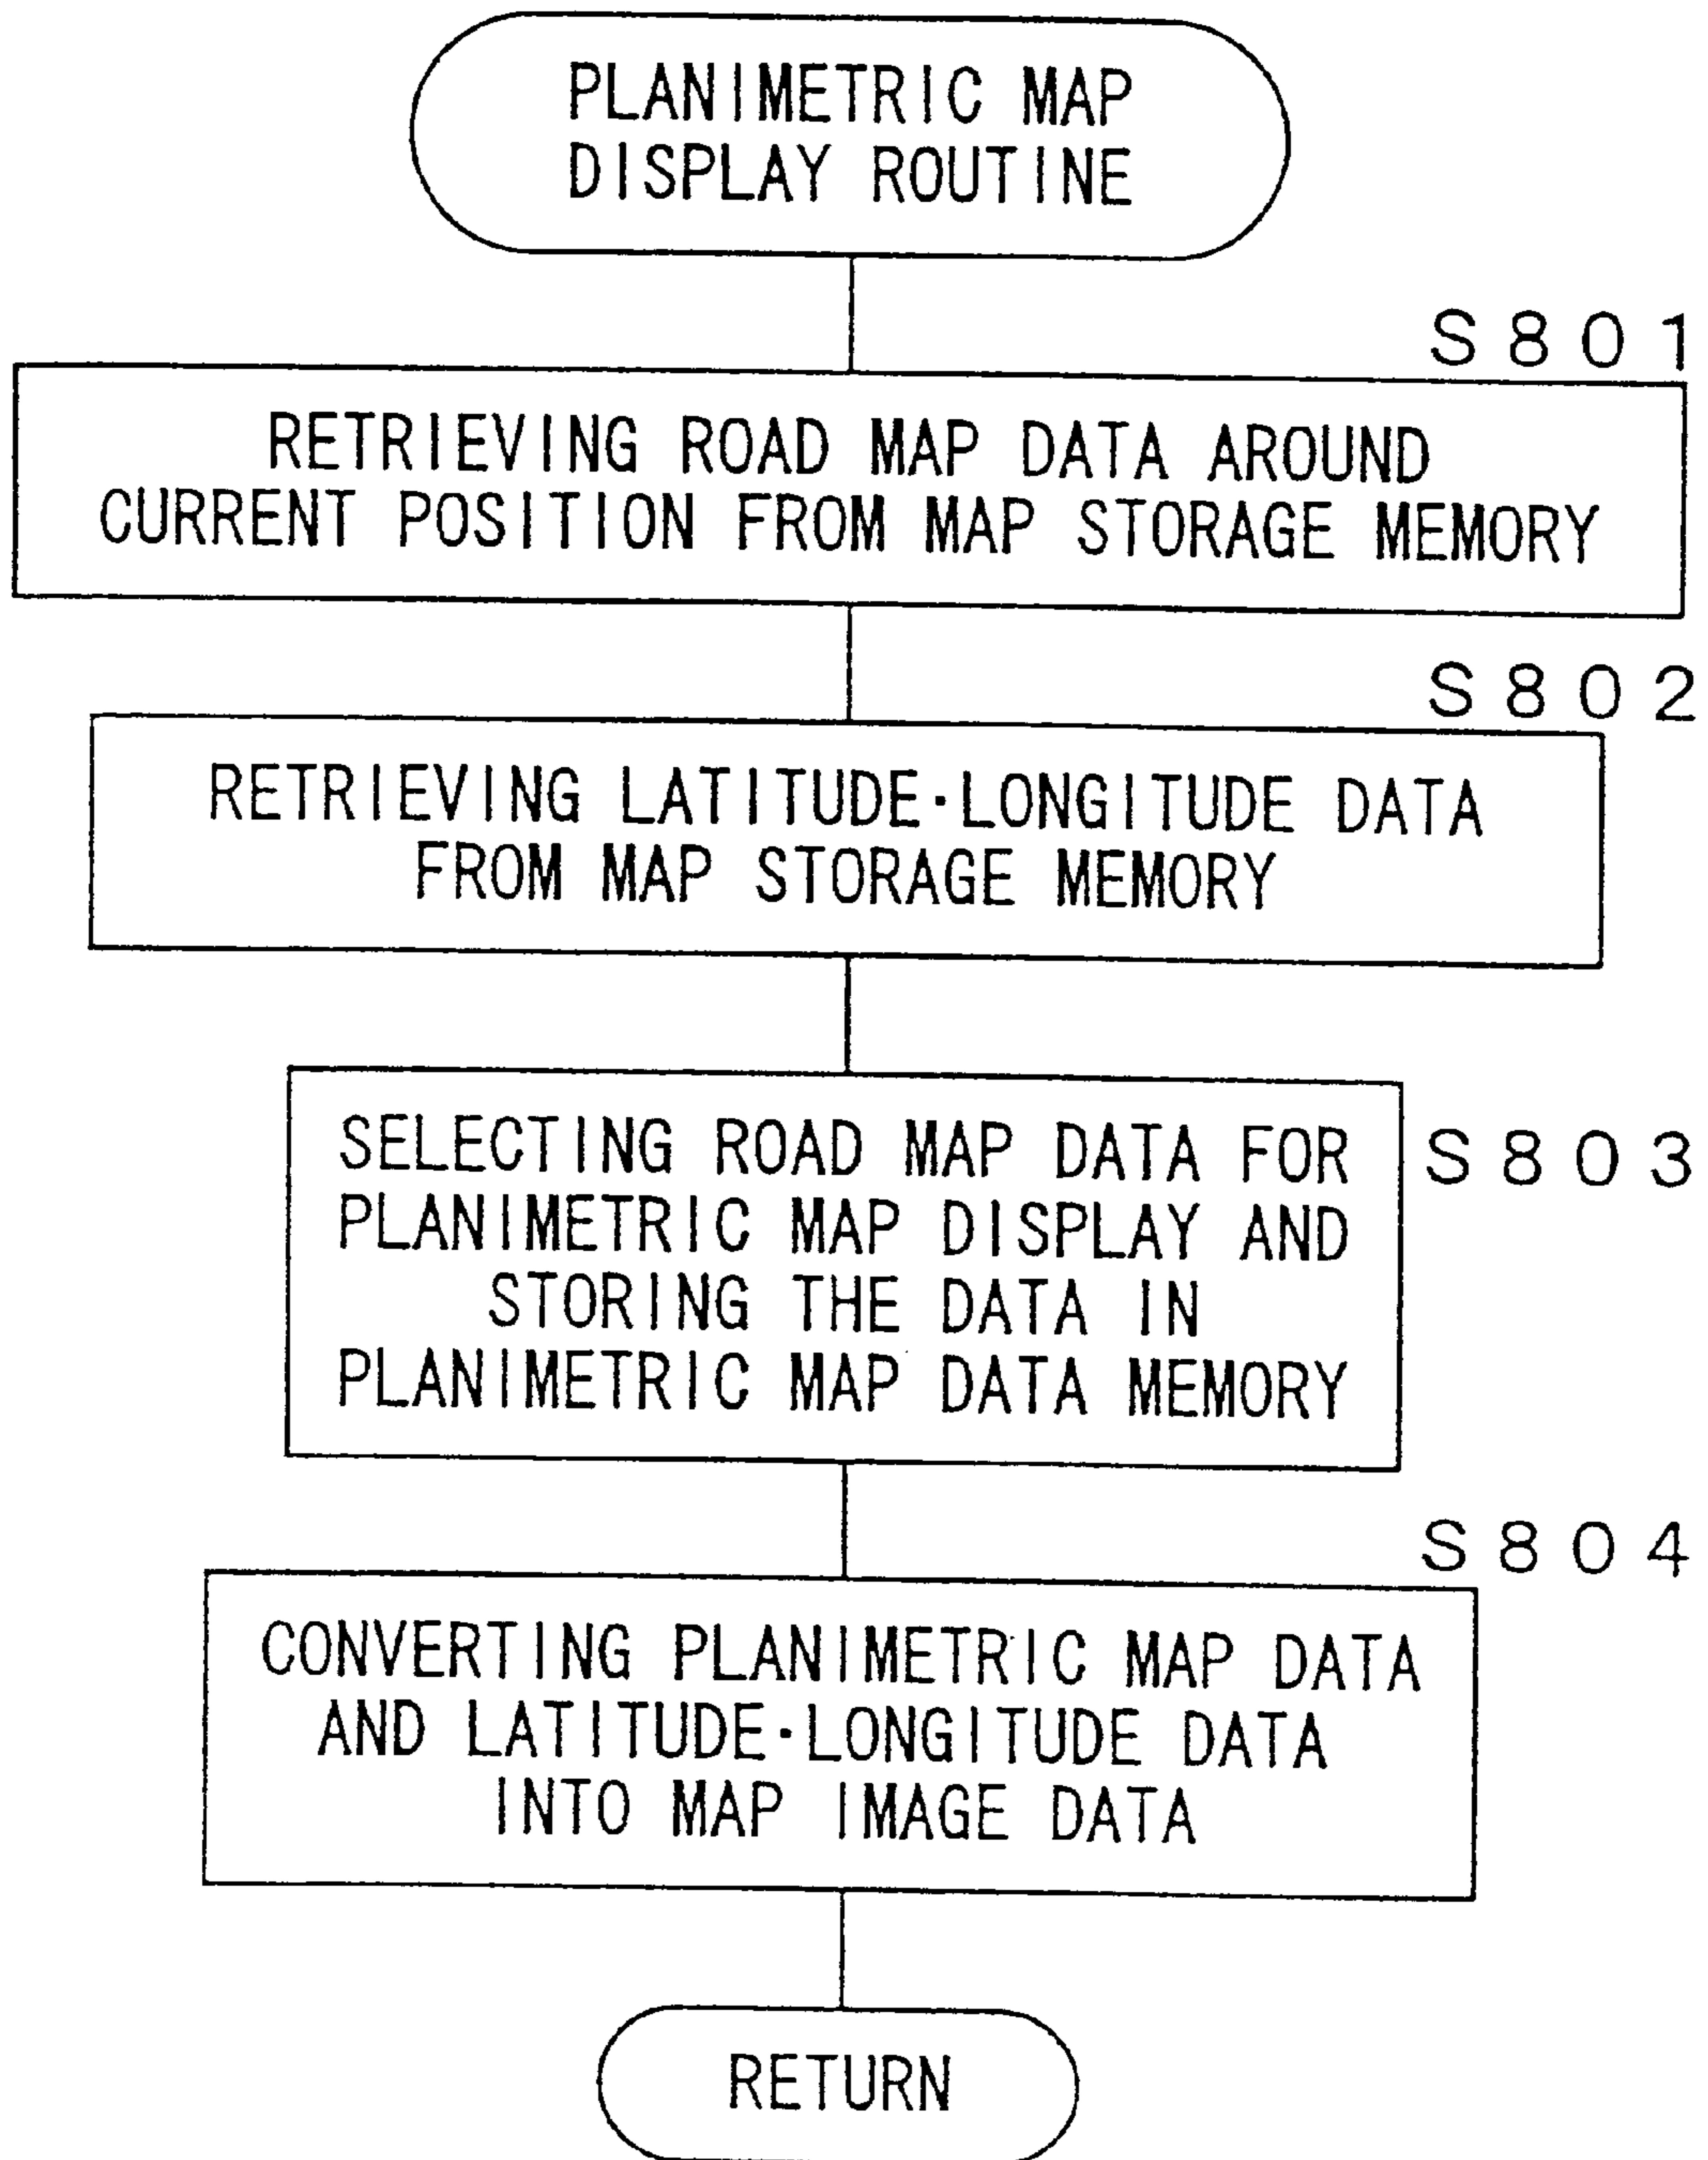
PLANIMETRIC MAP DISPLAY ROUTINE

S801

RETRIEVING ROAD MAP DATA AROUND CURRENT POSITION FROM MAP STORAGE MEMORY

S802

RETRIEVING LATITUDE·LONGITUDE DATA FROM MAP STORAGE MEMORY

SELECTING ROAD MAP DATA FOR PLANIMETRIC MAP DISPLAY AND STORING THE DATA IN PLANIMETRIC MAP DATA MEMORY

S803

S804

CONVERTING PLANIMETRIC MAP DATA AND LATITUDE·LONGITUDE DATA INTO MAP IMAGE DATA

RETURN